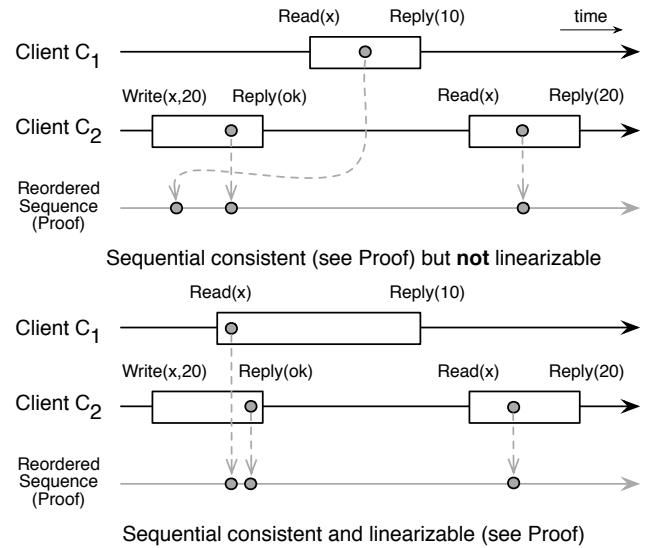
Read(x) Reply(10) time

Client $C_1$

Write(x,20) Reply(ok) Read(x) Reply(20)

Client $C_2$

Reordered Sequence (Proof)

Sequential consistent (see Proof) but **not** linearizable

Read(x) Reply(10)

Client $C_1$

Write(x,20) Reply(ok) Read(x) Reply(20)

Client $C_2$

Reordered Sequence (Proof)

Sequential consistent and linearizable (see Proof)